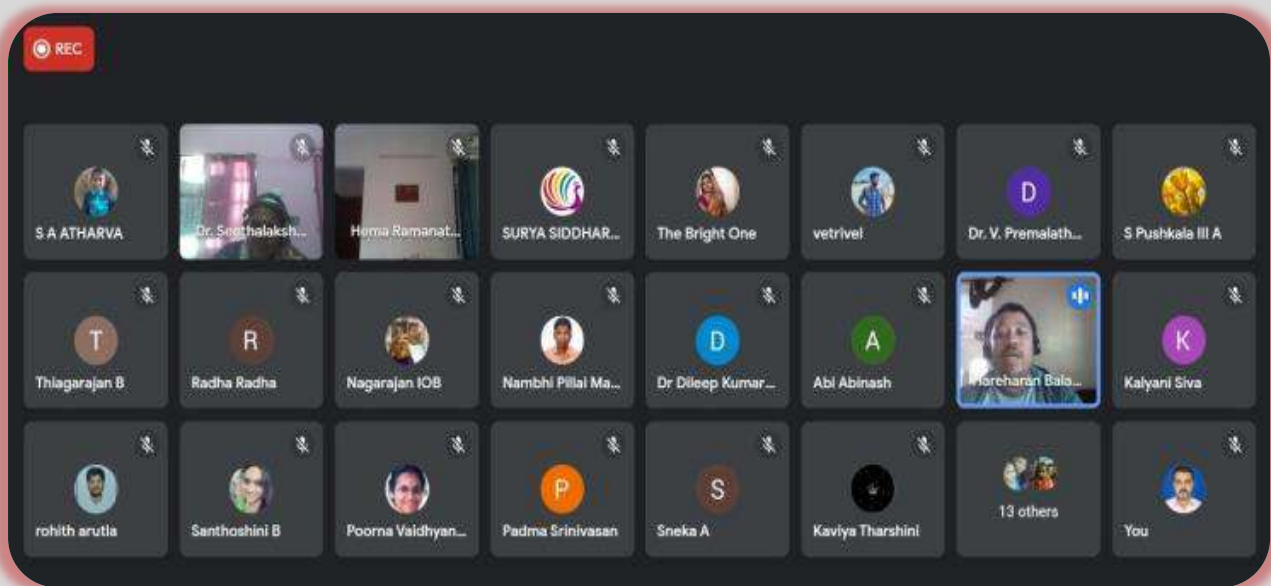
REC

S A ATHARVA
Dr. Seethalaksh...
Hema Ramanat...
SURYA SIDDHAR...
The Bright One
vetrivel
D
Dr. V. Premalath...
S Pushkala III A

T
Thiagarajan B
R
Radha Radha
Nagarajan IOB
Nambhi Pillai Ma...
D
Dr Dileep Kumar...
A
Abi Abinash
Hareharan Bala...
K
Kalyani Siva

rohith arutla
Santhoshini B
Poorna Vaidhyan...
P
Padma Srinivasan
S
Sneka A
Kaviya Tharshini
13 others
You